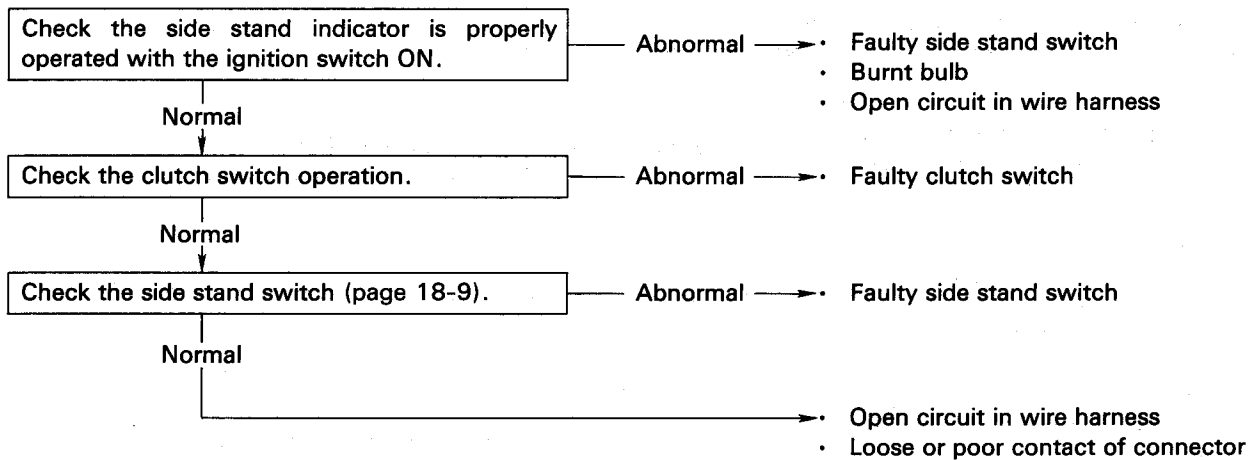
Check the side stand indicator is properly operated with the ignition switch ON.

Abnormal

· Faulty side stand switch
· Burnt bulb
· Open circuit in wire harness

Normal

Check the clutch switch operation.

Abnormal

· Faulty clutch switch

Normal

Check the side stand switch (page 18-9).

Abnormal

· Faulty side stand switch

Normal

· Open circuit in wire harness
· Loose or poor contact of connector